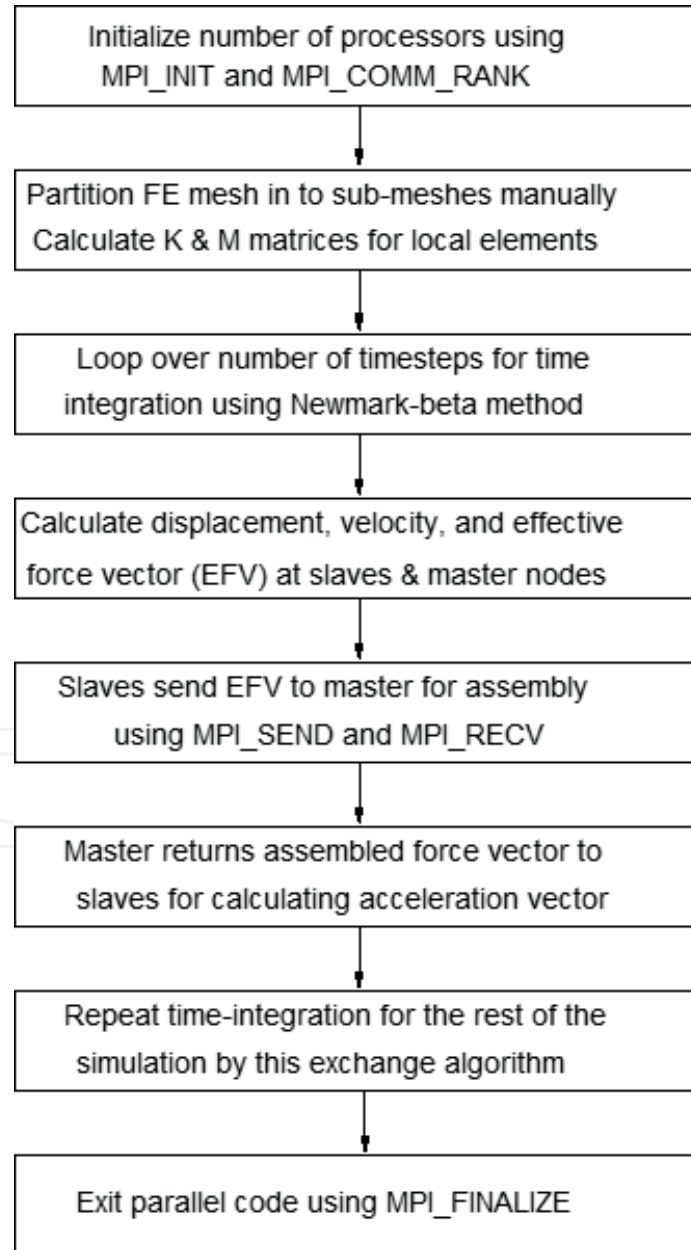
Initialize number of processors using MPI_INIT and MPI_COMM_RANK

Partition FE mesh in to sub-meshes manually
Calculate K & M matrices for local elements

Loop over number of timesteps for time integration using Newmark-beta method

Calculate displacement, velocity, and effective force vector (EFV) at slaves & master nodes

Slaves send EFV to master for assembly using MPI_SEND and MPI_RECV

Master returns assembled force vector to slaves for calculating acceleration vector

Repeat time-integration for the rest of the simulation by this exchange algorithm

Exit parallel code using MPI_FINALIZE